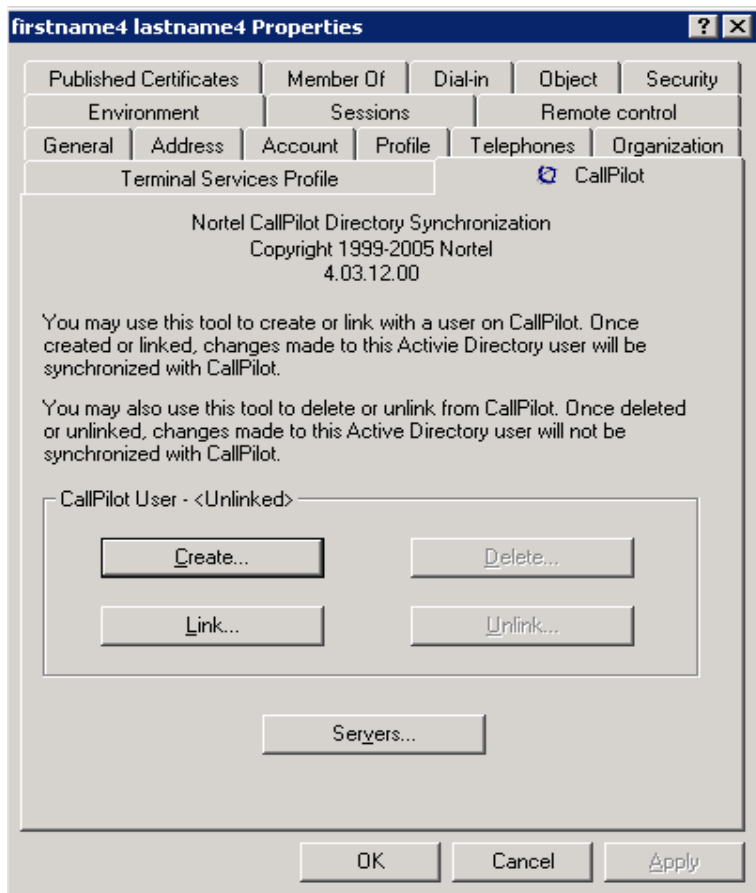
firstname4 lastname4 Properties

?
X

Published Certificates | Member Of | Dial-in | Object | Security
Environment | Sessions | Remote control
General | Address | Account | Profile | Telephones | Organization
Terminal Services Profile | CallPilot

Nortel CallPilot Directory Synchronization
Copyright 1999-2005 Nortel
4.03.12.00

You may use this tool to create or link with a user on CallPilot. Once created or linked, changes made to this Activie Directory user will be synchronized with CallPilot.

You may also use this tool to delete or unlink from CallPilot. Once deleted or unlinked, changes made to this Active Directory user will not be synchronized with CallPilot.

CallPilot User - <Unlinked>

Create...
Delete...
Link...
Unlink...

Servers...

OK
Cancel
Apply